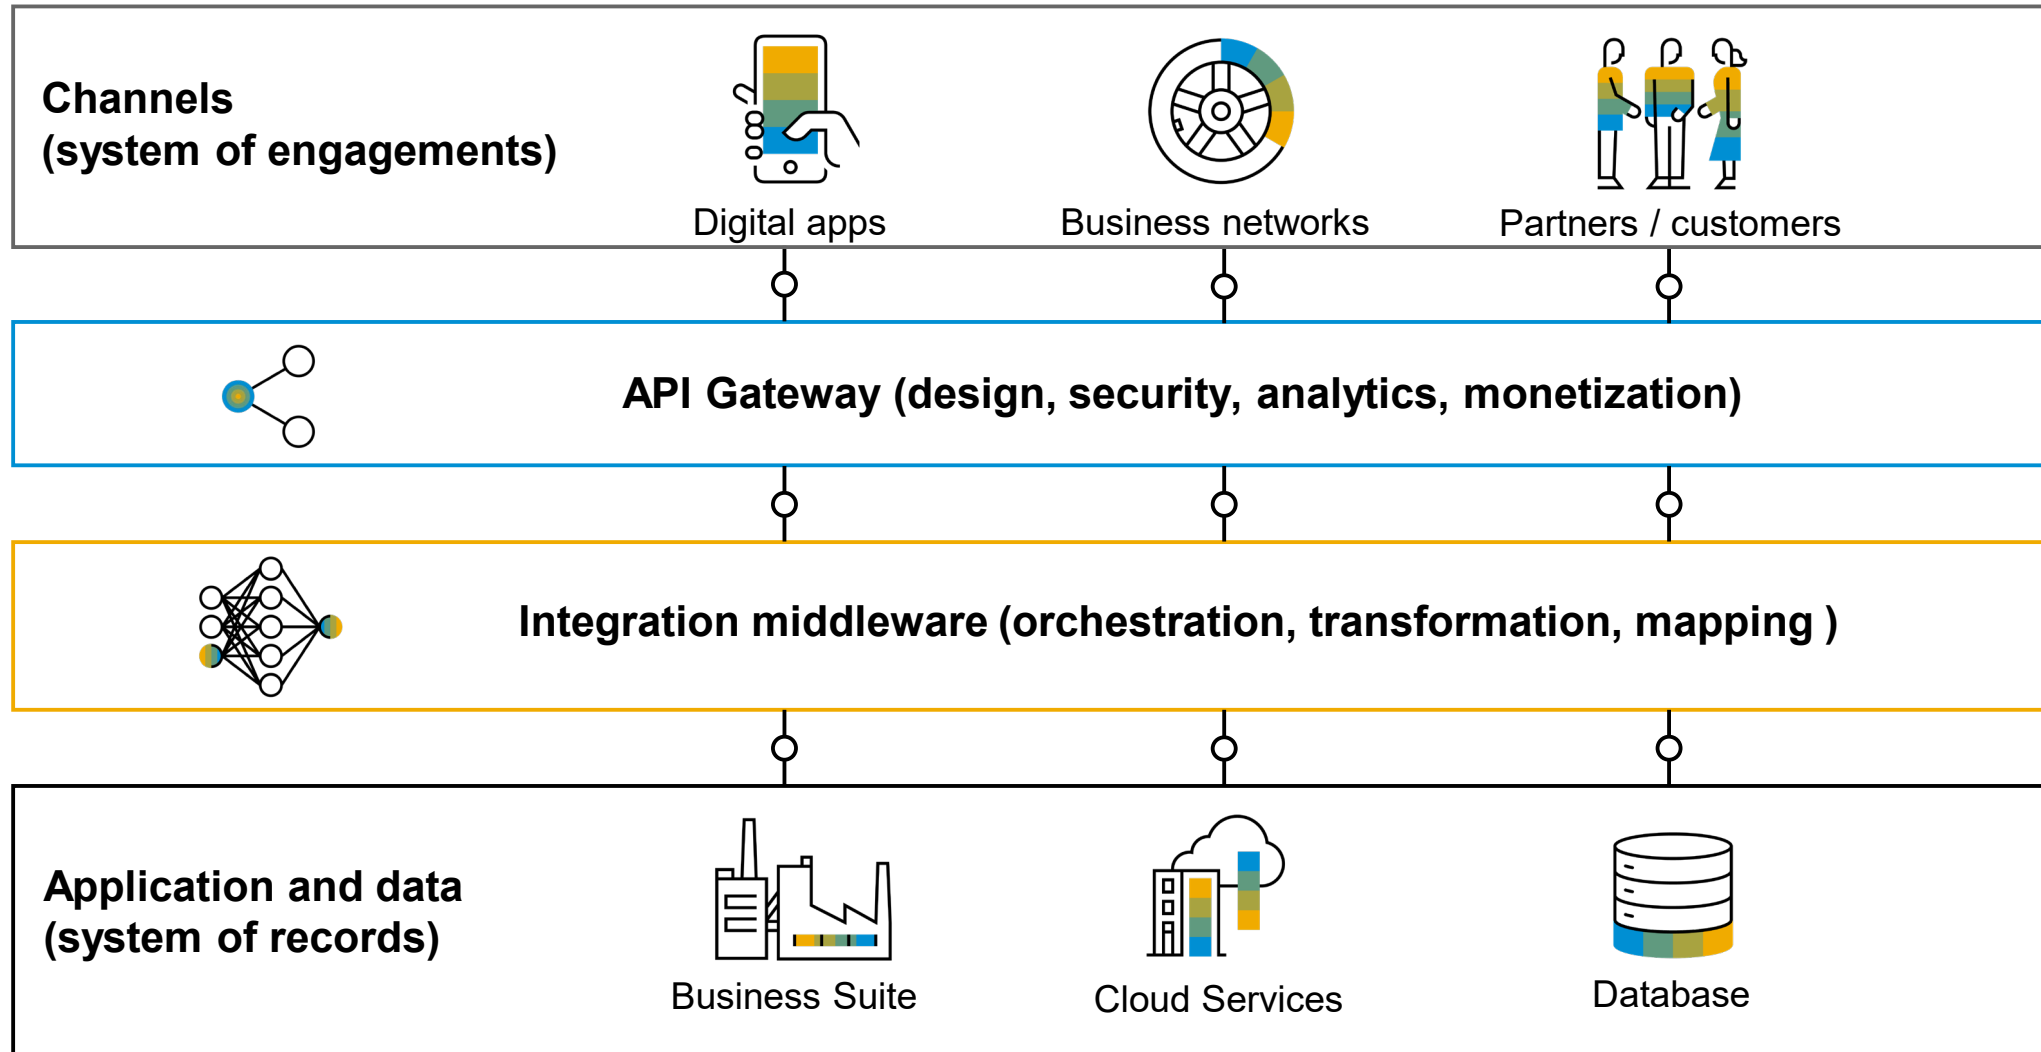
Channels
(system of engagements)

Digital apps

Business networks

Partners / customers

API Gateway (design, security, analytics, monetization)

Integration middleware (orchestration, transformation, mapping )

Application and data
(system of records)

Business Suite

Cloud Services

Database